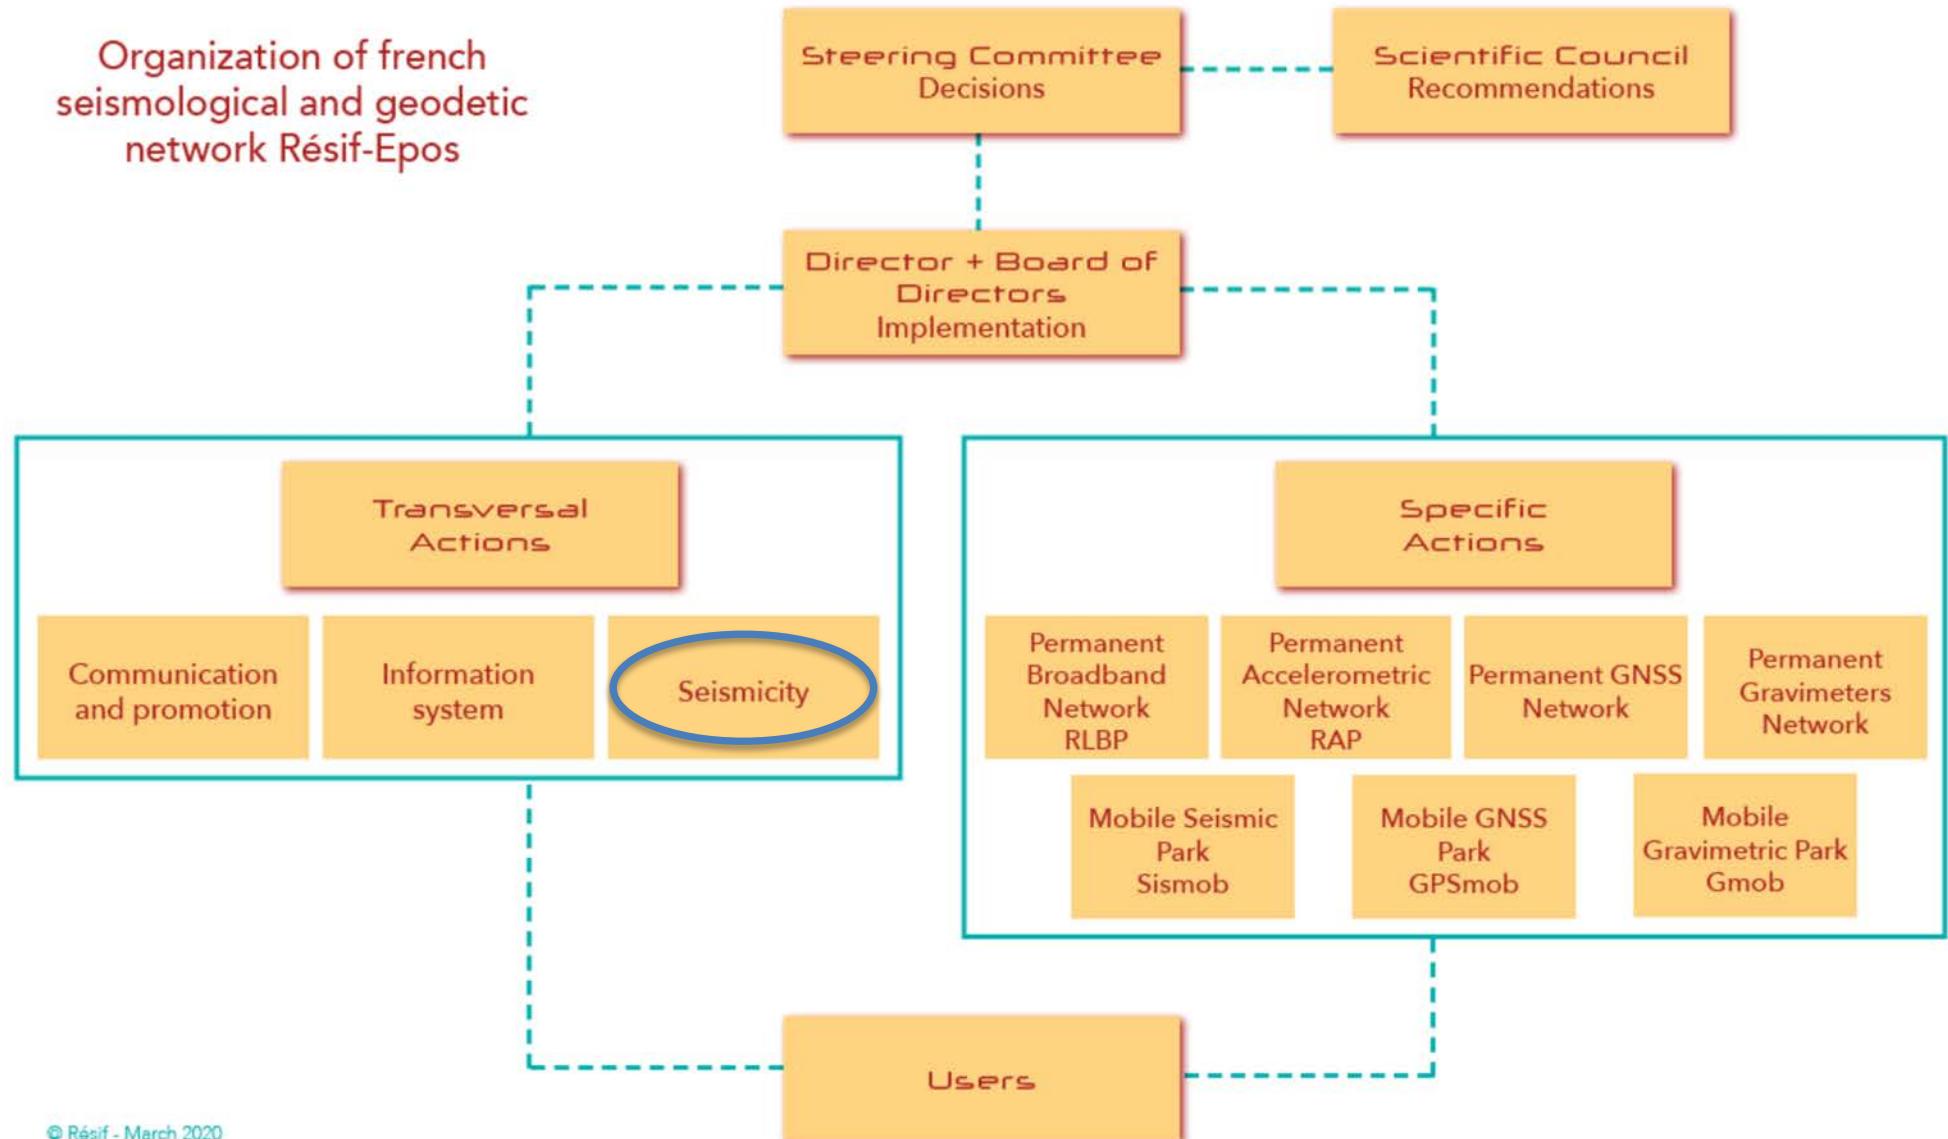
Organization of french seismological and geodetic network Résif-Epos

Steering Committee
Decisions

Scientific Council
Recommendations

Director + Board of Directors
Implementation

Transversal Actions

Communication and promotion

Information system

Seismicity

Specific Actions

Permanent Broadband Network RLBP

Permanent Accelerometric Network RAP

Permanent GNSS Network

Permanent Gravimeters Network

Mobile Seismic Park Sismob

Mobile GNSS Park GPSmob

Mobile Gravimetric Park Gmob

Users

© Résif - March 2020